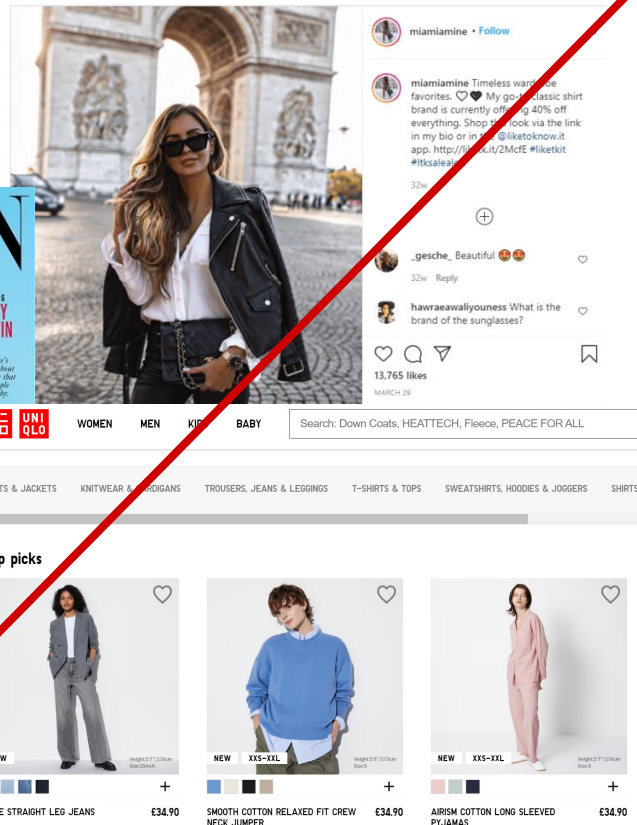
miamiamine • Follow

miamiamine Timeless ward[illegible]be favorites. ♡🖤 My go-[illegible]lassic shirt brand is currently off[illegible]g 40% off everything. Shop t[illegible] look via the link in my bio or in t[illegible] @liketoknow.it app. http://li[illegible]k.it/2McfE #liketkit #ltksaleal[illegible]

32w

_gesche_ Beautiful 😍😍

32w Reply

hawraeawaliyouness What is the brand of the sunglasses?

13,765 likes

MARCH 29

UNI QLO

UNI QLO WOMEN MEN KI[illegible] BABY

Search: Down Coats, HEATTECH, Fleece, PEACE FOR ALL

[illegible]TS & JACKETS KNITWEAR & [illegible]RDIGANS TROUSERS, JEANS & LEGGINGS T-SHIRTS & TOPS SWEATSHIRTS, HOODIES & JOGGERS SHIRTS

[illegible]p picks

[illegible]W

NEW XXS-XXL

NEW XXS-XXL

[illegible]E STRAIGHT LEG JEANS £34.90

SMOOTH COTTON RELAXED FIT CREW NECK JUMPER £34.90

AIRISM COTTON LONG SLEEVED PYJAMAS £34.90